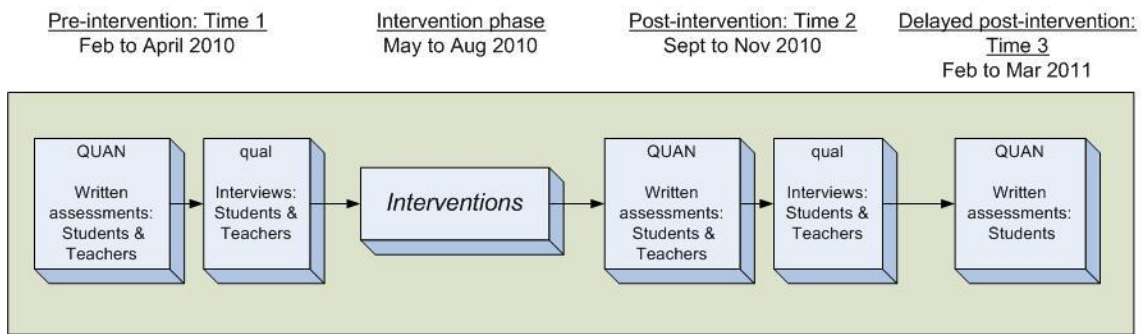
Pre-intervention: Time 1
Feb to April 2010

Intervention phase
May to Aug 2010

Post-intervention: Time 2
Sept to Nov 2010

Delayed post-intervention: Time 3
Feb to Mar 2011

QUAN
Written assessments: Students & Teachers

qual
Interviews: Students & Teachers

Interventions

QUAN
Written assessments: Students & Teachers

qual
Interviews: Students & Teachers

QUAN
Written assessments: Students